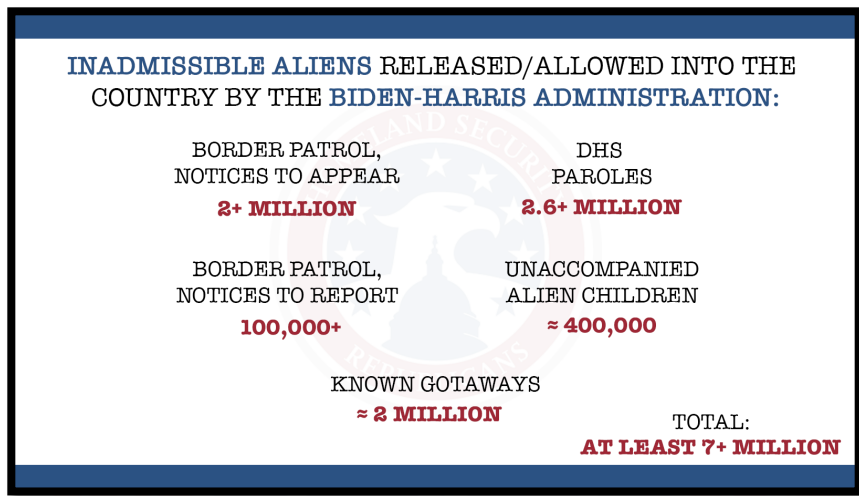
INADMISSIBLE ALIENS RELEASED/ALLOWED INTO THE COUNTRY BY THE BIDEN-HARRIS ADMINISTRATION:

BORDER PATROL, NOTICES TO APPEAR
2+ MILLION

DHS PAROLES
2.6+ MILLION

BORDER PATROL, NOTICES TO REPORT
100,000+

UNACCOMPANIED ALIEN CHILDREN
≈ 400,000

KNOWN GOTAWAYS
≈ 2 MILLION

TOTAL:
AT LEAST 7+ MILLION